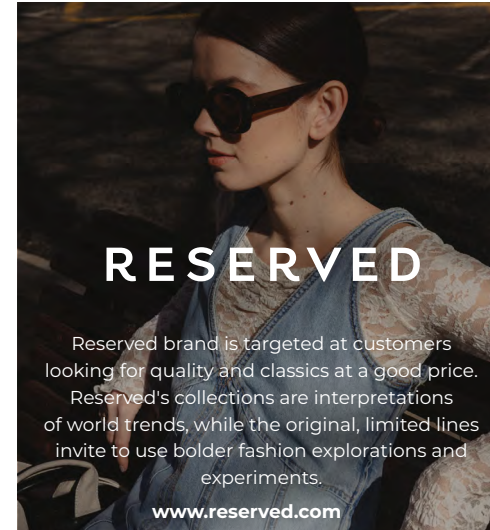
RESERVED

Reserved brand is targeted at customers looking for quality and classics at a good price. Reserved's collections are interpretations of world trends, while the original, limited lines invite to use bolder fashion explorations and experiments.

www.reserved.com